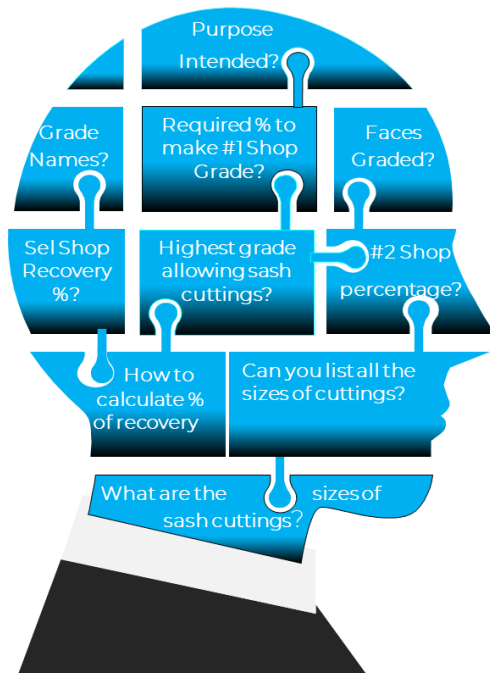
Purpose Intended?

Grade Names?

Required % to make #1 Shop Grade?

Faces Graded?

Sel Shop Recovery %?

Highest grade allowing sash cuttings?

#2 Shop percentage?

How to calculate % of recovery

Can you list all the sizes of cuttings?

What are the sizes of sash cuttings?